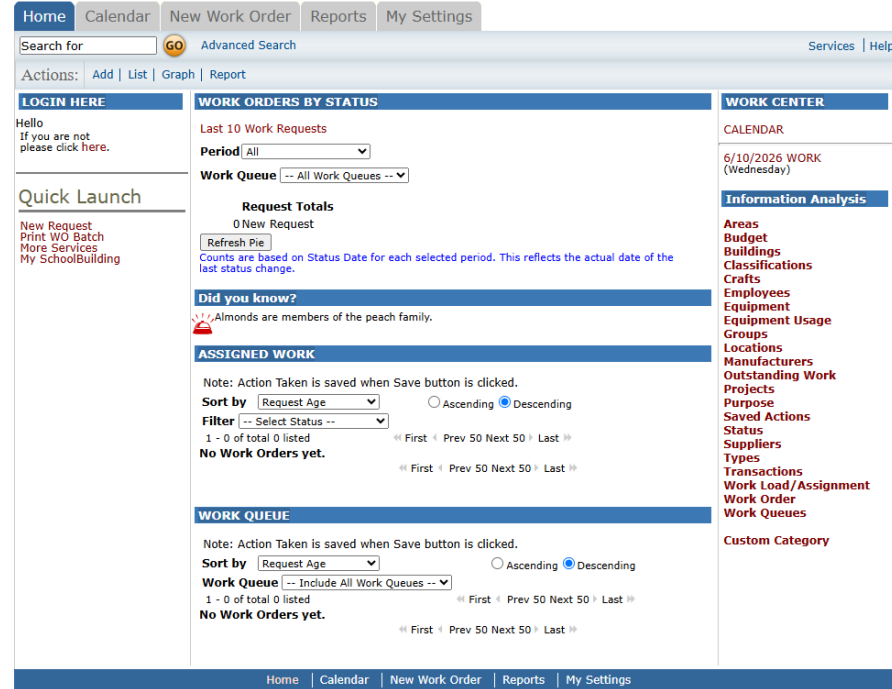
Home | Calendar | New Work Order | Reports | My Settings

Search for GO Advanced Search

Services | Help

Actions: Add | List | Graph | Report

LOGIN HERE

Hello
If you are not please click here.

Quick Launch

New Request
Print WO Batch
More Services
My SchoolBuilding

WORK ORDERS BY STATUS

Last 10 Work Requests

Period All

Work Queue -- All Work Queues --

Request Totals
0 New Request

Refresh Pie

Counts are based on Status Date for each selected period. This reflects the actual date of the last status change.

Did you know?

Almonds are members of the peach family.

ASSIGNED WORK

Note: Action Taken is saved when Save button is clicked.

Sort by Request Age Ascending Descending

Filter -- Select Status --

1 - 0 of total 0 listed First Prev 50 Next 50 Last

No Work Orders yet.

First Prev 50 Next 50 Last

WORK QUEUE

Note: Action Taken is saved when Save button is clicked.

Sort by Request Age Ascending Descending

Work Queue -- Include All Work Queues --

1 - 0 of total 0 listed First Prev 50 Next 50 Last

No Work Orders yet.

First Prev 50 Next 50 Last

WORK CENTER

CALENDAR

6/10/2026 WORK
(Wednesday)

Information Analysis

Areas
Budget
Buildings
Classifications
Crafts
Employees
Equipment
Equipment Usage
Groups
Locations
Manufacturers
Outstanding Work
Projects
Purpose
Saved Actions
Status
Suppliers
Types
Transactions
Work Load/Assignment
Work Order
Work Queues

Custom Category

Home | Calendar | New Work Order | Reports | My Settings